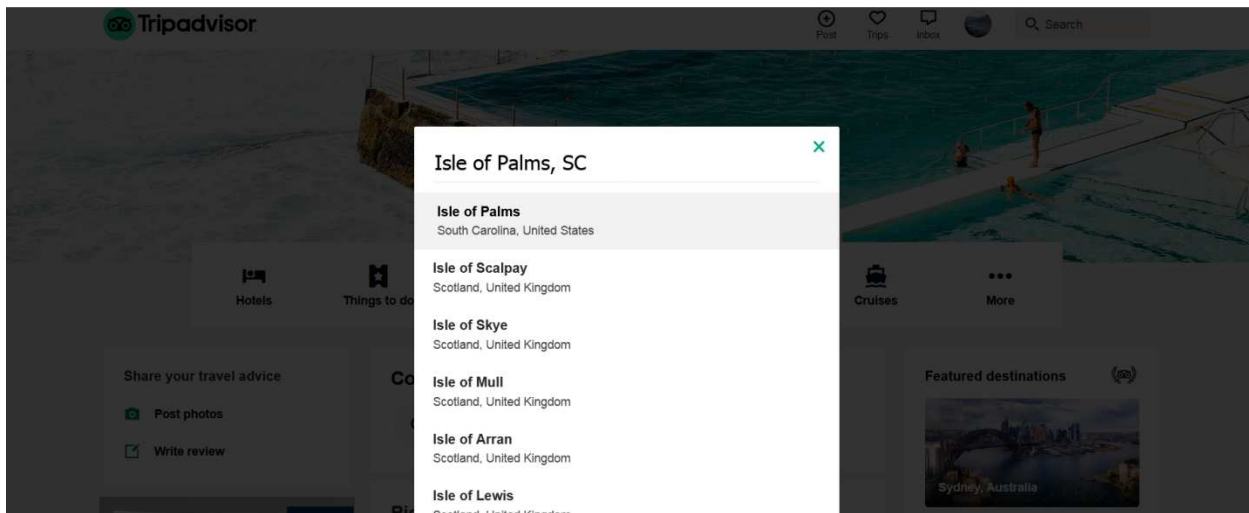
Tripadvisor

Post Trips Inbox Search

Isle of Palms, SC

×

Isle of Palms
South Carolina, United States

Isle of Scalpay
Scotland, United Kingdom

Isle of Skye
Scotland, United Kingdom

Isle of Mull
Scotland, United Kingdom

Isle of Arran
Scotland, United Kingdom

Isle of Lewis
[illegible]

Hotels

Things to do

Cruises

More

Share your travel advice

Post photos

Write review

Featured destinations

Sydney, Australia